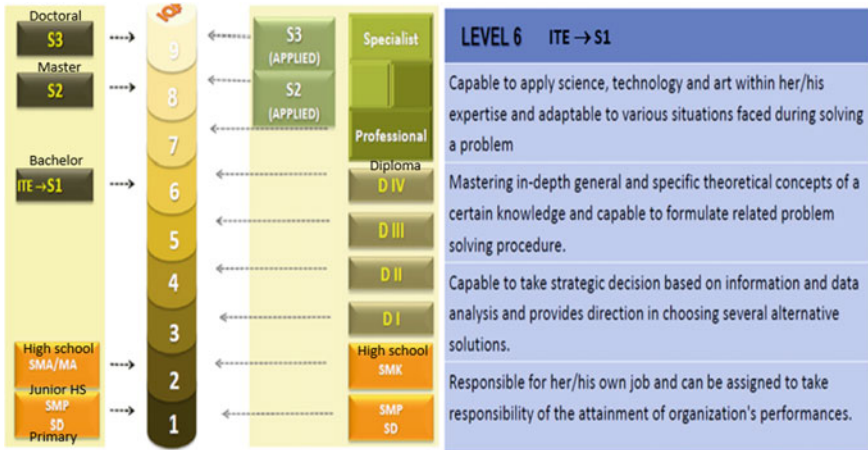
Doctoral
S3
Master
S2
Bachelor
ITE →S1
High school
SMA/MA
Junior HS
SMP
SD
Primary

9
8
7
6
5
4
3
2
1

S3 (APPLIED)
S2 (APPLIED)

Specialist
Professional
Diploma
D IV
D III
D II
D I
High school
SMK
SMP
SD

LEVEL 6 ITE → S1

Capable to apply science, technology and art within her/his expertise and adaptable to various situations faced during solving a problem

Mastering in-depth general and specific theoretical concepts of a certain knowledge and capable to formulate related problem solving procedure.

Capable to take strategic decision based on information and data analysis and provides direction in choosing several alternative solutions.

Responsible for her/his own job and can be assigned to take responsibility of the attainment of organization's performances.